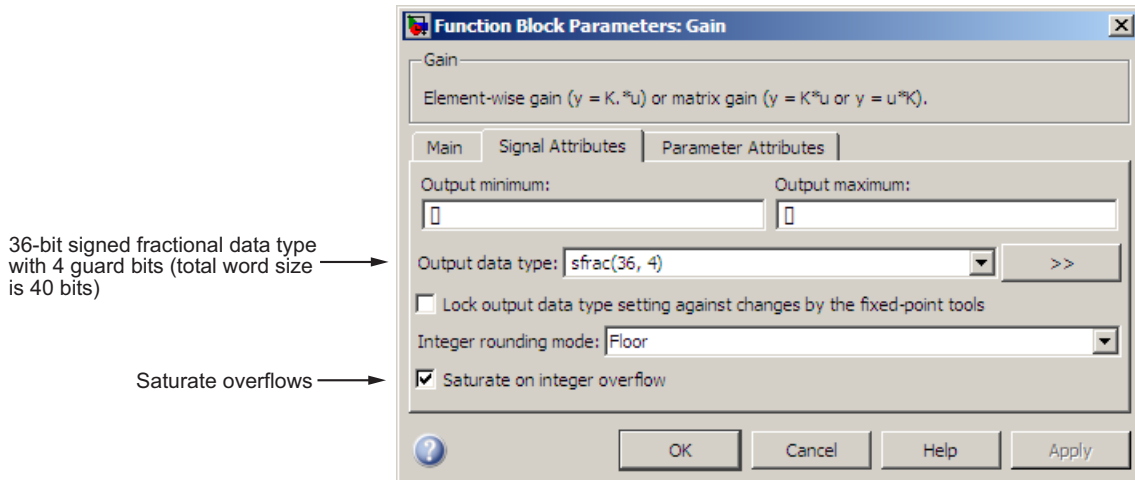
36-bit signed fractional data type with 4 guard bits (total word size is 40 bits)

Saturate overflows

Function Block Parameters: Gain

Gain

Element-wise gain (y = K.*u) or matrix gain (y = K*u or y = u*K).

Main | Signal Attributes | Parameter Attributes

Output minimum:

[]

Output maximum:

[]

Output data type: sfrac(36, 4)

>>

Lock output data type setting against changes by the fixed-point tools

Integer rounding mode: Floor

Saturate on integer overflow

OK | Cancel | Help | Apply